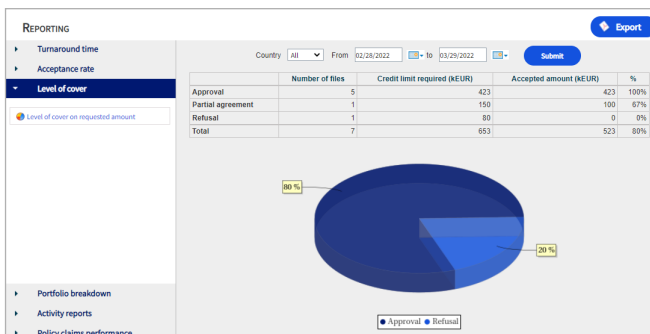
REPORTING

Export

Turnaround time
Acceptance rate
Level of cover

Level of cover on requested amount

Country All From 02/28/2022 to 03/29/2022 Submit

| | Number of files | Credit limit required (kEUR) | Accepted amount (kEUR) | % |
|---|---|---|---|---|
| Approval | 5 | 423 | 423 | 100% |
| Partial agreement | 1 | 150 | 100 | 67% |
| Refusal | 1 | 80 | 0 | 0% |
| Total | 7 | 653 | 523 | 80% |

80 %

20 %

Approval Refusal

Portfolio breakdown
Activity reports
Policy claims performance